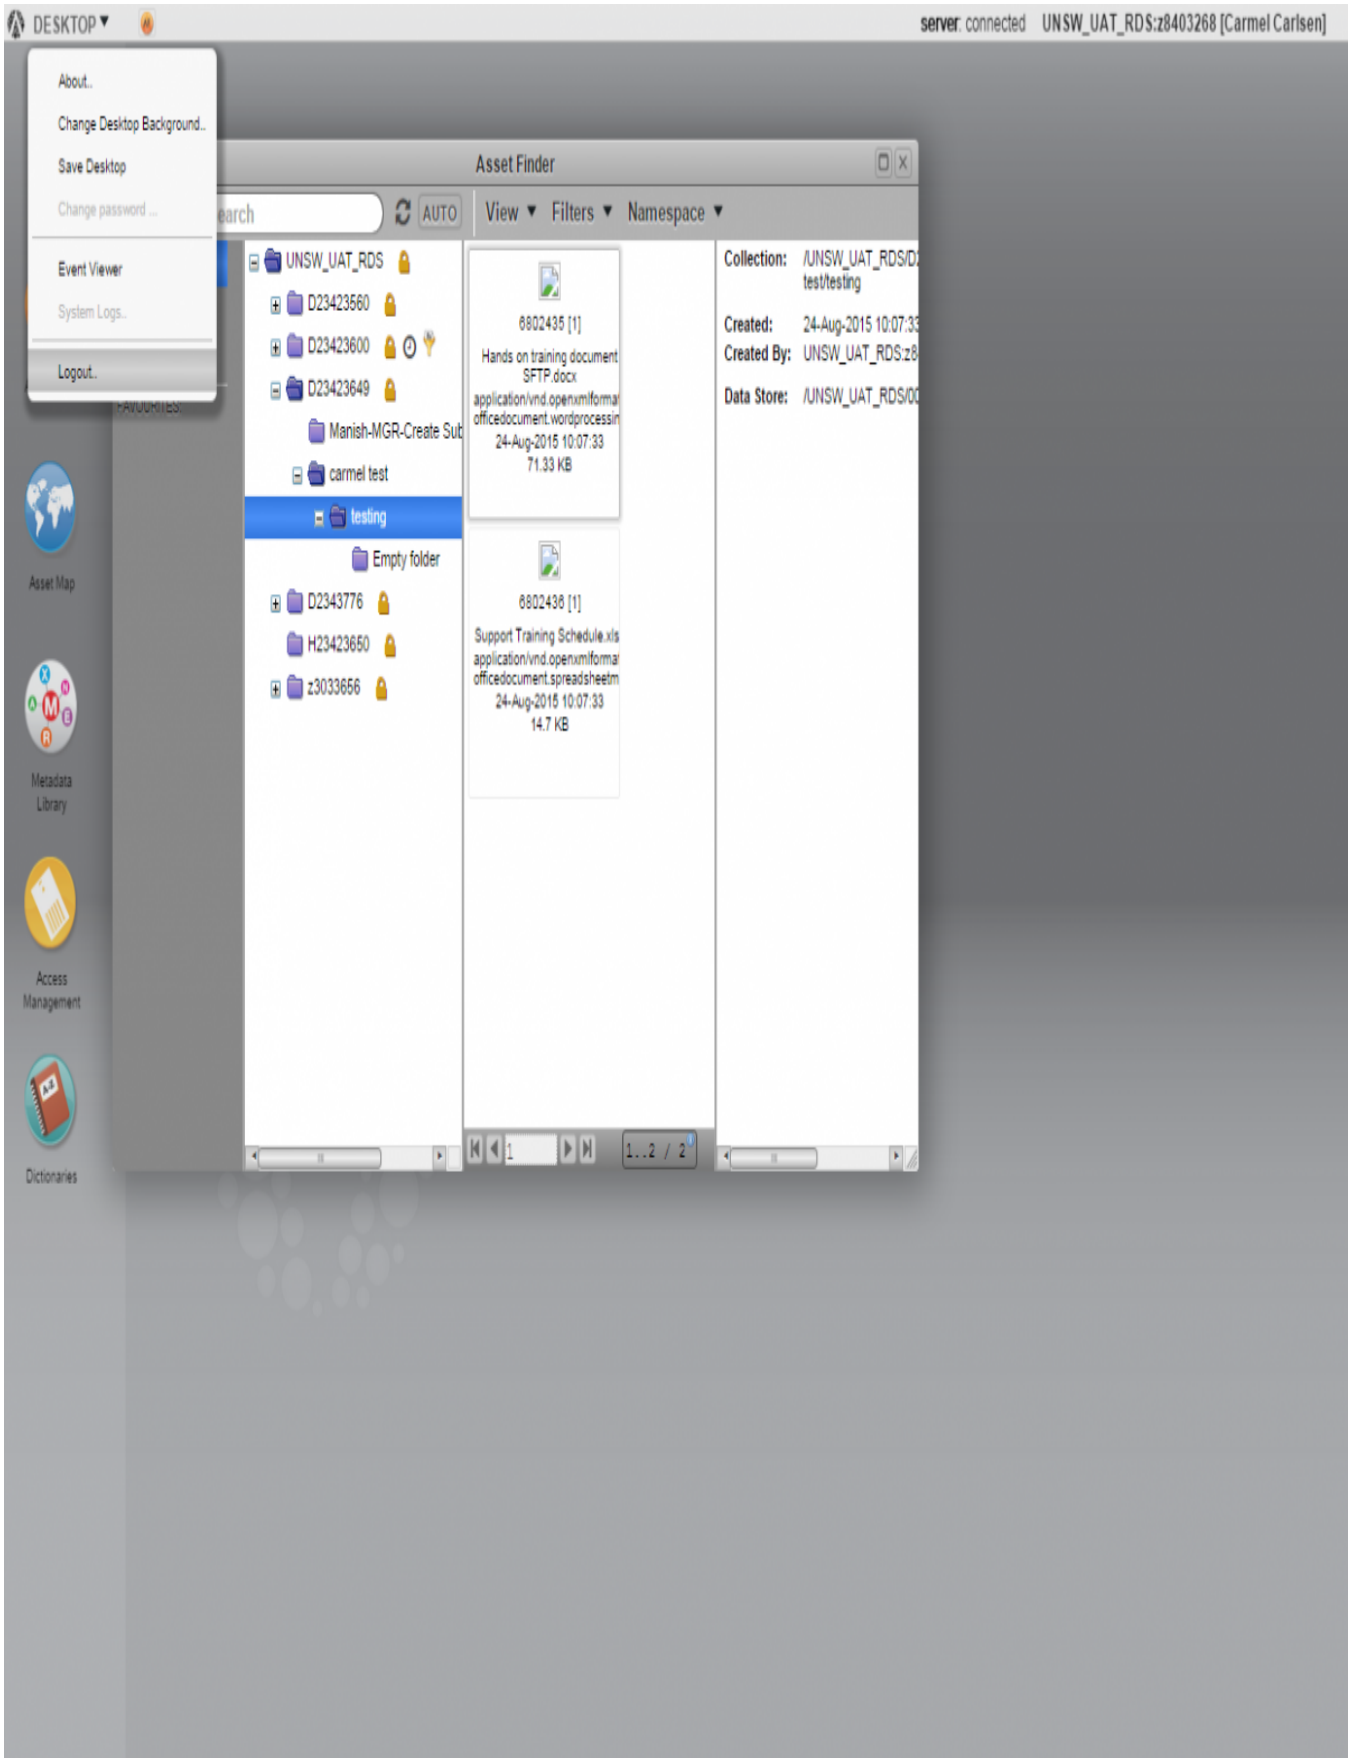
DESKTOP ▾

server: connected UNSW_UAT_RDS:z8403268 [Carmel Carlsen]

About..
Change Desktop Background..
Save Desktop
Change password ...
Event Viewer
System Logs..
Logout..

FAVOURITES

Asset Map

Metadata Library

Access Management

Dictionaries

Asset Finder

earch

AUTO

View ▾ Filters ▾ Namespace ▾

UNSW_UAT_RDS
D23423560
D23423600
D23423649
Manish-MGR-Create Sub
carmel test
testing
Empty folder
D2343776
H23423650
z3033656

6802435 [1]
Hands on training document SFTP.docx
application/vnd.openxmlformat officedocument.wordprocessin
24-Aug-2015 10:07:33
71.33 KB

6802436 [1]
Support Training Schedule.xls
application/vnd.openxmlformat officedocument.spreadsheetm
24-Aug-2015 10:07:33
14.7 KB

1
1...2 / 2

Collection: /UNSW_UAT_RDS/D testtesting
Created: 24-Aug-2015 10:07:33
Created By: UNSW_UAT_RDS:z8
Data Store: /UNSW_UAT_RDS/0